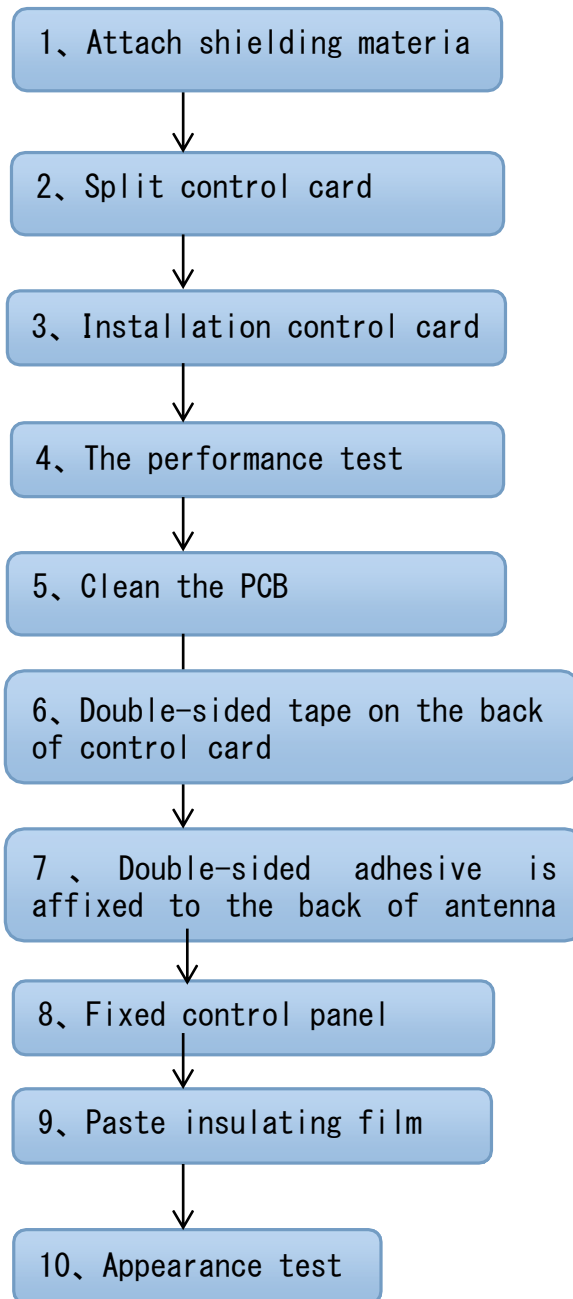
1、Attach shielding materia

2、Split control card

3、Installation control card

4、The performance test

5、Clean the PCB

6、Double-sided tape on the back of control card

7 、 Double-sided adhesive is affixed to the back of antenna

8、Fixed control panel

9、Paste insulating film

10、Appearance test